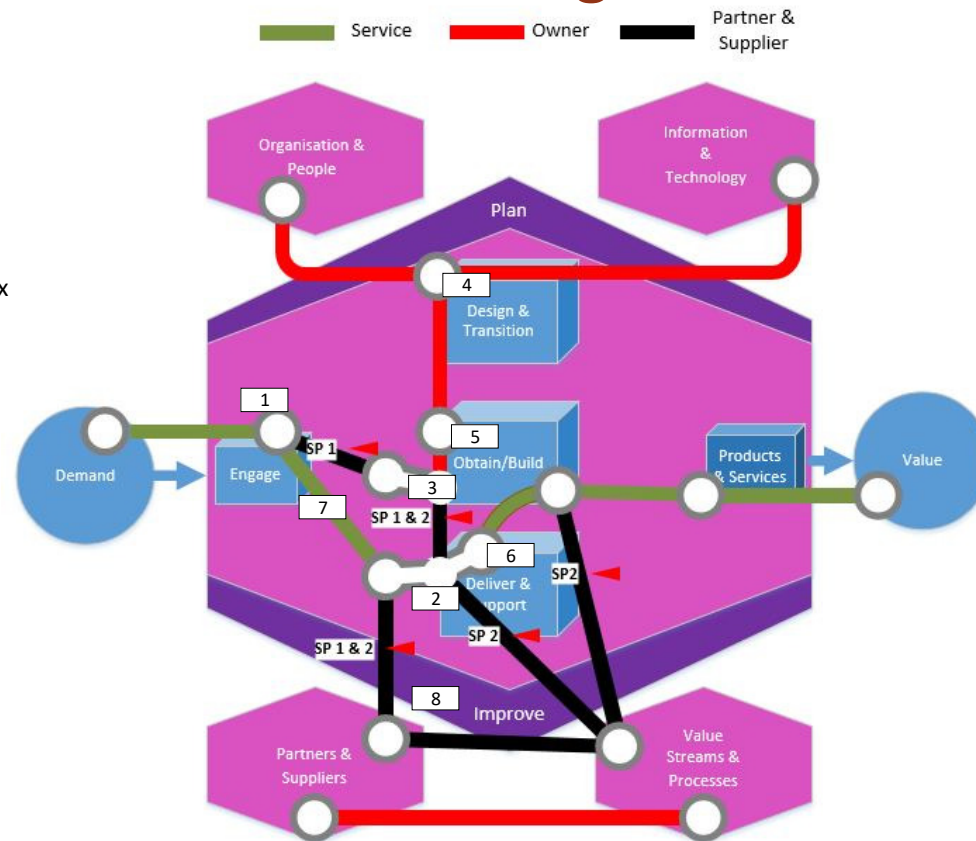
Service Owner Partner & Supplier

Organisation & People

Information & Technology

Plan

x

4

Design & Transition

1

5

Demand

Engage

SP 1

Obtain/Build

Products & Services

Value

3

7

SP 1 & 2

6

SP2

Deliver & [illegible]pport

2

SP 2

SP 1 & 2

8

Improve

Partners & Suppliers

Value Streams & Processes